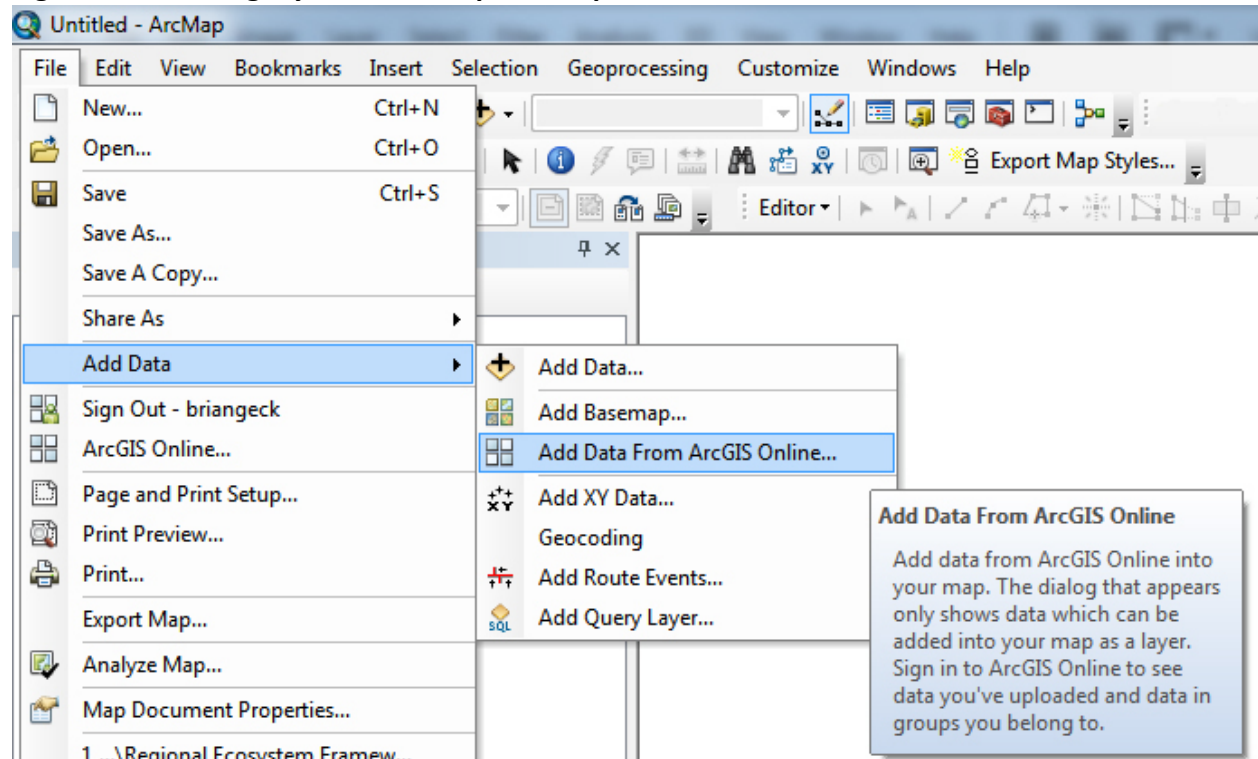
Untitled - ArcMap

File Edit View Bookmarks Insert Selection Geoprocessing Customize Windows Help

Export Map Styles...

Editor

New... Ctrl+N
Open... Ctrl+O
Save Ctrl+S
Save As...
Save A Copy...
Share As
Add Data
Sign Out - briangeck
ArcGIS Online...
Page and Print Setup...
Print Preview...
Print...
Export Map...
Analyze Map...
Map Document Properties...
1 ...\Regional Ecosystem Framew...

Add Data...
Add Basemap...
Add Data From ArcGIS Online...
Add XY Data...
Geocoding
Add Route Events...
Add Query Layer...

Add Data From ArcGIS Online
Add data from ArcGIS Online into your map. The dialog that appears only shows data which can be added into your map as a layer. Sign in to ArcGIS Online to see data you've uploaded and data in groups you belong to.